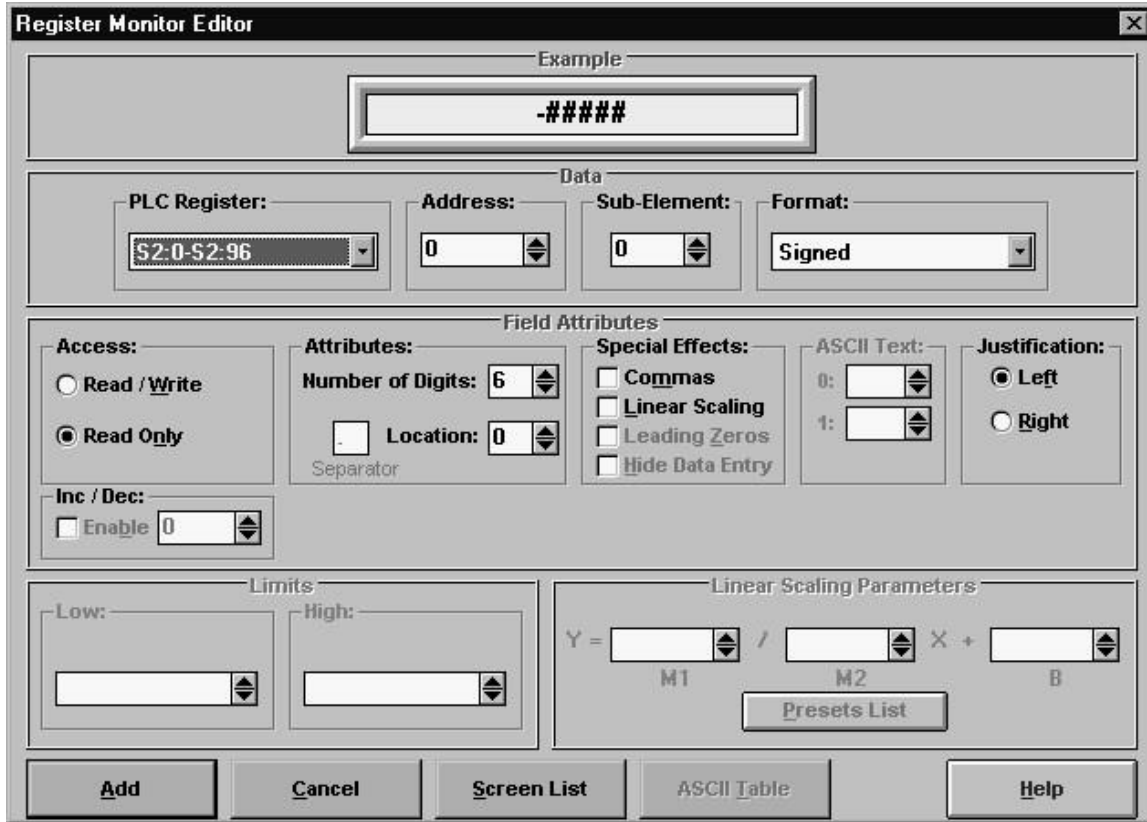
Register Monitor Editor

Example

-#####

Data

PLC Register:
S2:0-S2:96

Address:
0

Sub-Element:
0

Format:
Signed

Field Attributes

Access:
Read / Write
Read Only

Attributes:
Number of Digits: 6
.
Location: 0
Separator

Special Effects:
Commas
Linear Scaling
Leading Zeros
Hide Data Entry

ASCII Text:
0:
1:

Justification:
Left
Right

Inc / Dec:
Enable 0

Limits
Low:
High:

Linear Scaling Parameters
Y = / X +
M1 M2 B
Presets List

Add
Cancel
Screen List
ASCII Table
Help